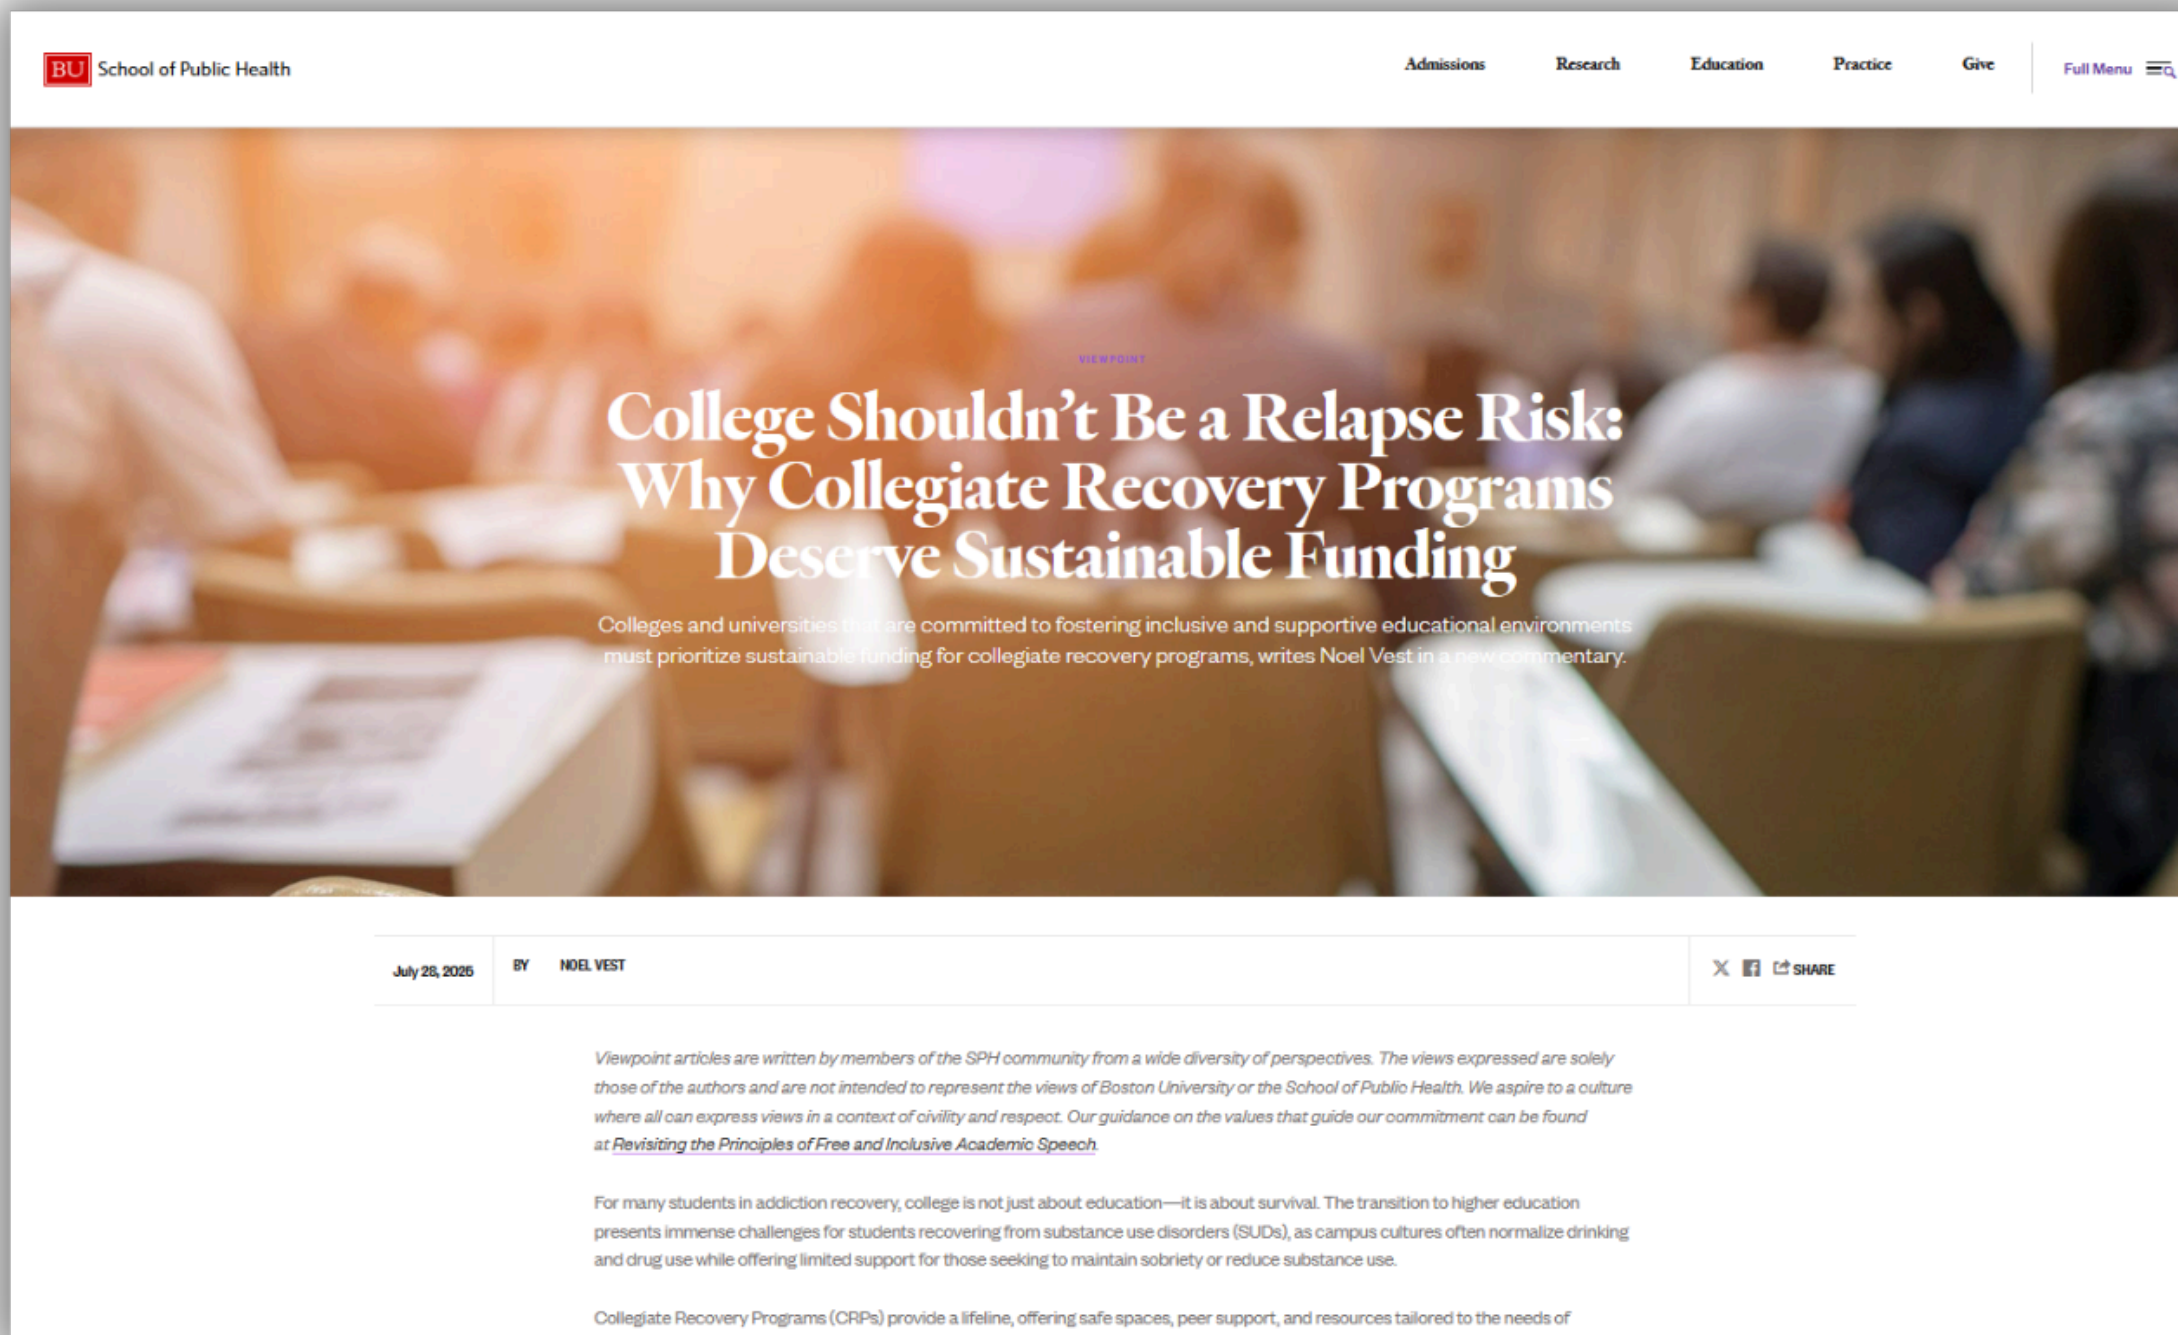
BU School of Public Health

Admissions Research Education Practice Give Full Menu

VIEWPOINT

College Shouldn't Be a Relapse Risk: Why Collegiate Recovery Programs Deserve Sustainable Funding

Colleges and universities that are committed to fostering inclusive and supportive educational environments must prioritize sustainable funding for collegiate recovery programs, writes Noel Vest in a new commentary.

July 28, 2025

BY NOEL VEST

SHARE

Viewpoint articles are written by members of the SPH community from a wide diversity of perspectives. The views expressed are solely those of the authors and are not intended to represent the views of Boston University or the School of Public Health. We aspire to a culture where all can express views in a context of civility and respect. Our guidance on the values that guide our commitment can be found at Revisiting the Principles of Free and Inclusive Academic Speech.

For many students in addiction recovery, college is not just about education—it is about survival. The transition to higher education presents immense challenges for students recovering from substance use disorders (SUDs), as campus cultures often normalize drinking and drug use while offering limited support for those seeking to maintain sobriety or reduce substance use.

Collegiate Recovery Programs (CRPs) provide a lifeline, offering safe spaces, peer support, and resources tailored to the needs of